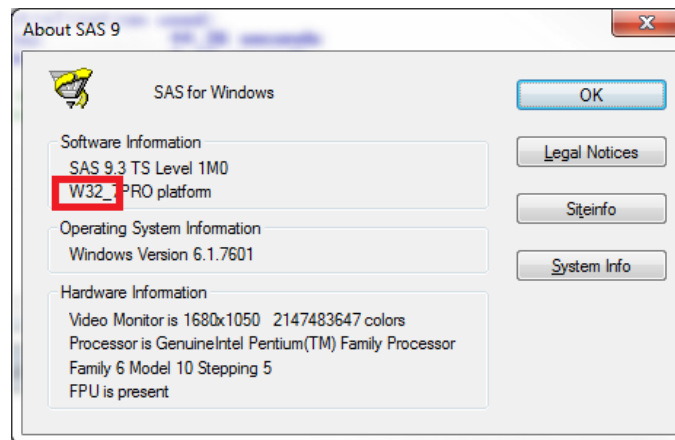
About SAS 9

SAS for Windows

OK

Software Information

SAS 9.3 TS Level 1M0

W32_7PRO platform

Legal Notices

Siteinfo

Operating System Information

Windows Version 6.1.7601

System Info

Hardware Information

Video Monitor is 1680x1050 2147483647 colors

Processor is GenuineIntel Pentium(TM) Family Processor

Family 6 Model 10 Stepping 5

FPU is present